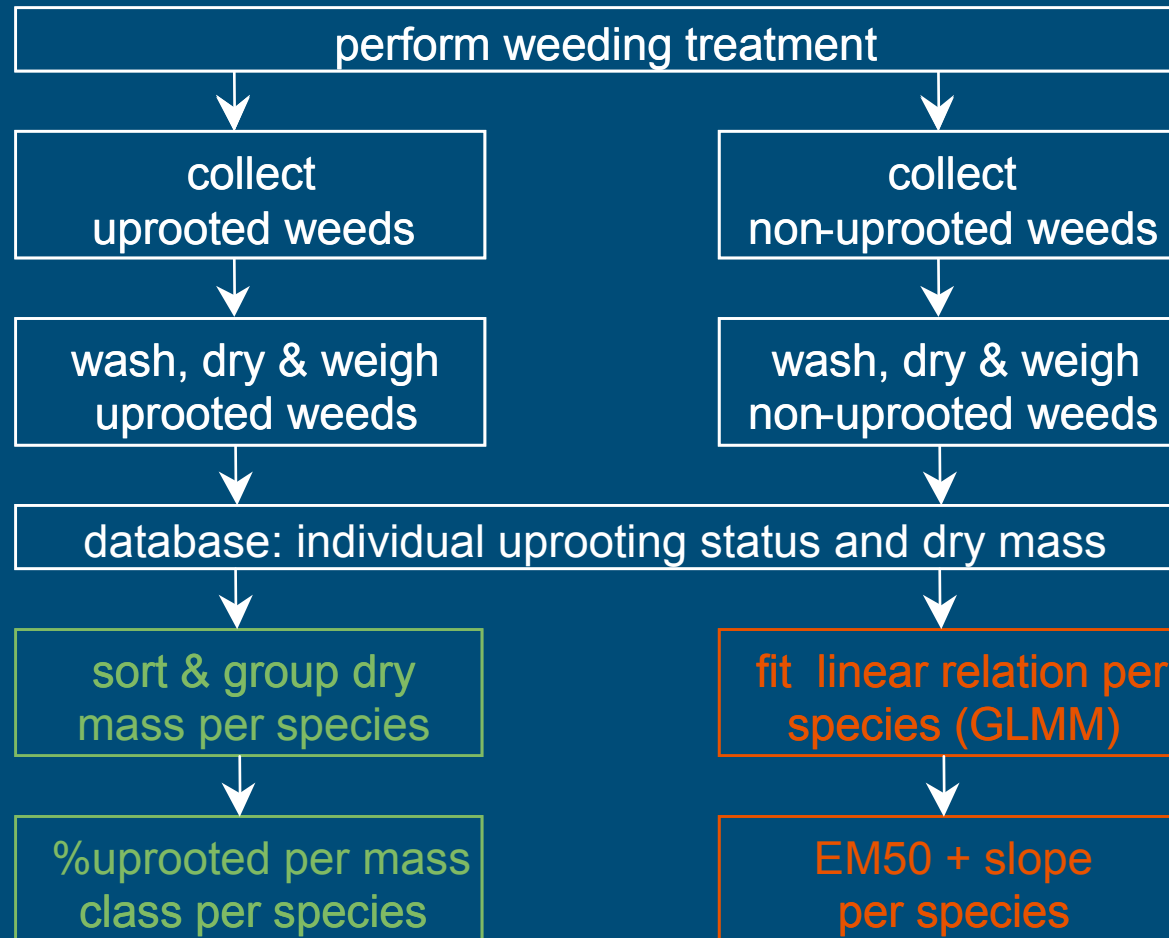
perform weeding treatment

collect uprooted weeds

collect non-uprooted weeds

wash, dry & weigh uprooted weeds

wash, dry & weigh non-uprooted weeds

database: individual uprooting status and dry mass

sort & group dry mass per species

fit linear relation per species (GLMM)

%uprooted per mass class per species

EM50 + slope per species